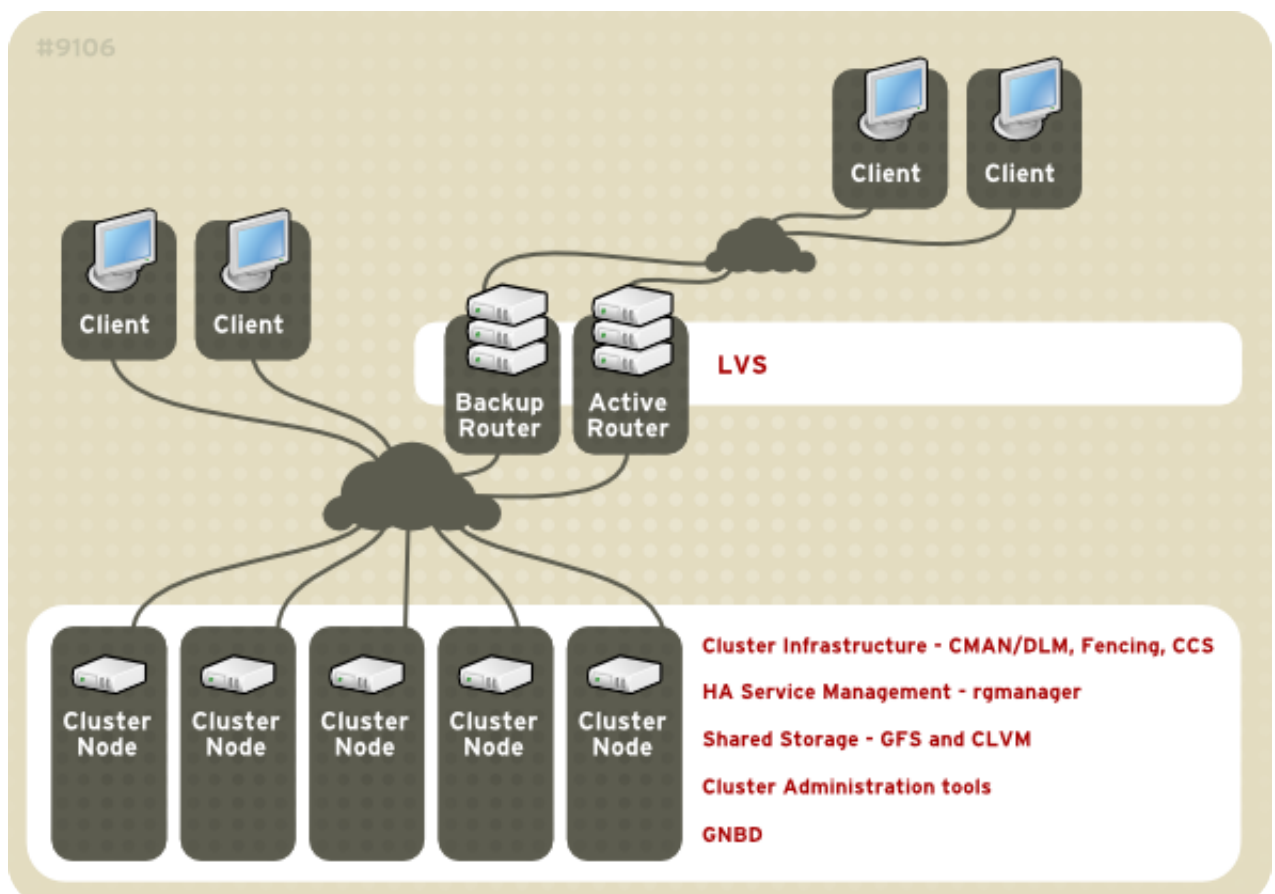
#9106

Client

Client

Client

Client

LVS

Backup Router

Active Router

Cluster Node

Cluster Node

Cluster Node

Cluster Node

Cluster Node

Cluster Infrastructure - CMAN/DLM, Fencing, CCS

HA Service Management - rgmanager

Shared Storage - GFS and CLVM

Cluster Administration tools

GNBD